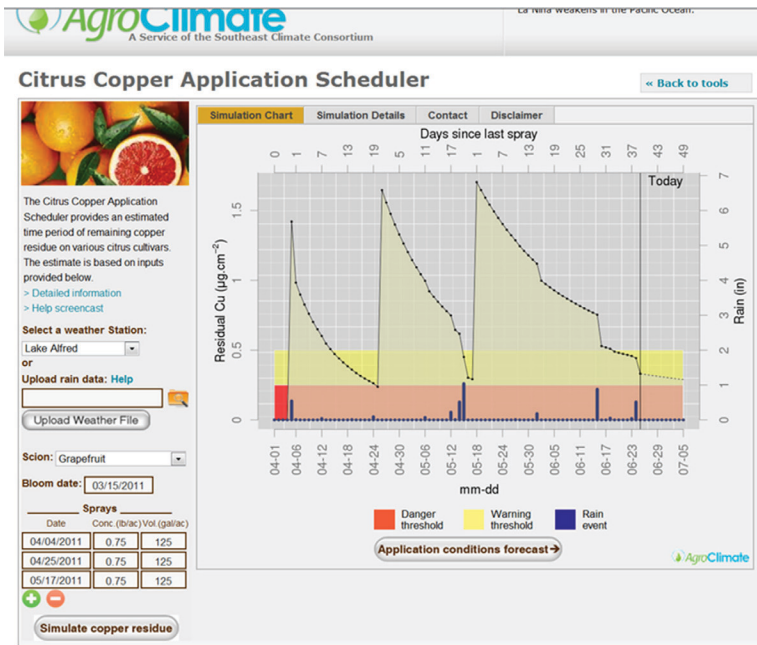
AgroClimate
A Service of the Southeast Climate Consortium

La Niña weakens in the Pacific Ocean.

Citrus Copper Application Scheduler

« Back to tools

The Citrus Copper Application Scheduler provides an estimated time period of remaining copper residue on various citrus cultivars. The estimate is based on inputs provided below.
> Detailed information
> Help screencast

Select a weather Station:
Lake Alfred
or
Upload rain data: Help

Upload Weather File

Scion: Grapefruit

Bloom date: 03/15/2011

Sprays

| Date | Conc.(lb/ac) | Vol.(gal/ac) |
|---|---|---|
| 04/04/2011 | 0.75 | 125 |
| 04/25/2011 | 0.75 | 125 |
| 05/17/2011 | 0.75 | 125 |

Simulate copper residue

Simulation Chart | Simulation Details | Contact | Disclaimer

Days since last spray

0 1 7 13 19 4 11 17 1 7 13 19 25 31 37 43 49

Today

Residual Cu ($\mu g.cm^{-2}$)

0 0.5 1 1.5

Rain (in)

0 1 2 3 4 5 6 7

04-01 04-06 04-12 04-18 04-24 04-30 05-06 05-12 05-18 05-24 05-30 06-05 06-11 06-17 06-23 06-29 07-05

mm-dd

Danger threshold
Warning threshold
Rain event

Application conditions forecast→

AgroClimate